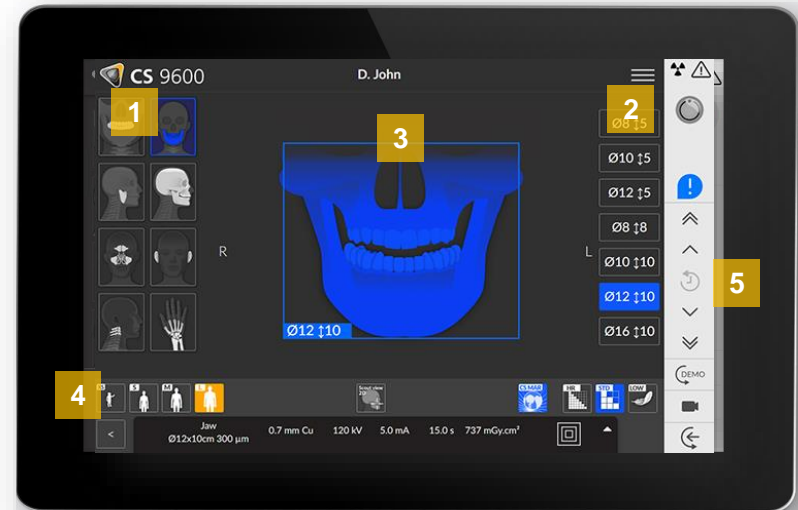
CS 9600

D. John

1

2

3

4

5

Ø8 ↕5

Ø10 ↕5

Ø12 ↕5

Ø8 ↕8

Ø10 ↕10

Ø12 ↕10

Ø16 ↕10

R

L

Ø12 ↕10

XS S M L

Scout view 2D

CS MAR

HR STD LOW

DEMO

<

Jaw
Ø12x10cm 300 µm

0.7 mm Cu

120 kV

5.0 mA

15.0 s

737 mGy.cm²